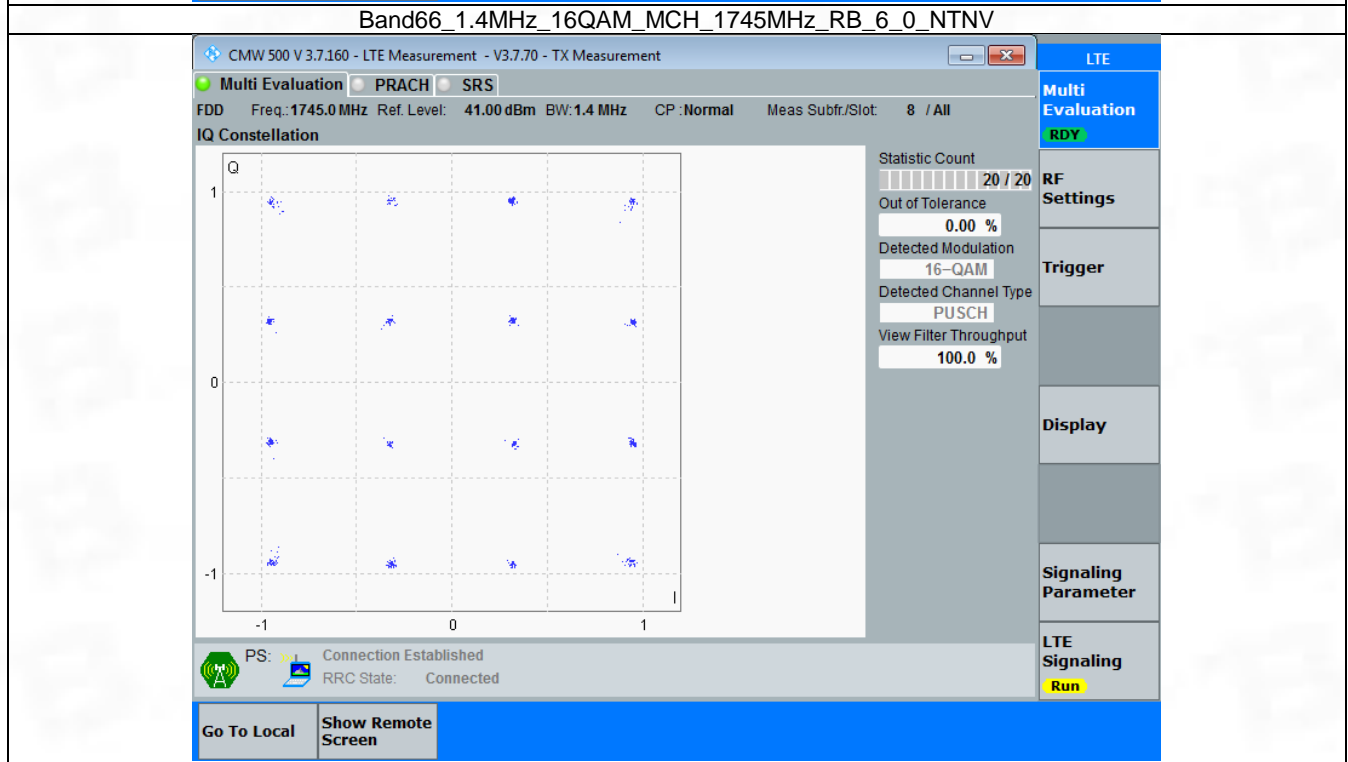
Band66_1.4MHz_16QAM_MCH_1745MHz_RB_6_0_NTNV

CMW 500 V 3.7.160 - LTE Measurement - V3.7.70 - TX Measurement

Multi Evaluation PRACH SRS

FDD Freq.: 1745.0 MHz Ref. Level: 41.00 dBm BW: 1.4 MHz CP : Normal Meas Subfr./Slot: 8 / All

IQ Constellation

Q
1
0
-1
-1 0 1
I

Statistic Count
20 / 20
Out of Tolerance
0.00 %
Detected Modulation
16-QAM
Detected Channel Type
PUSCH
View Filter Throughput
100.0 %

PS: Connection Established
RRC State: Connected

LTE

Multi Evaluation
RDY

RF Settings

Trigger

Display

Signaling Parameter

LTE Signaling
Run

Go To Local

Show Remote Screen